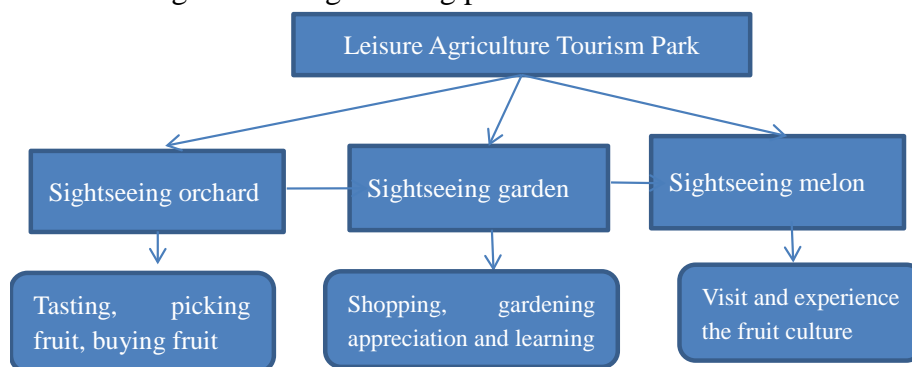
Leisure Agriculture Tourism Park

Sightseeing orchard

Sightseeing garden

Sightseeing melon

Tasting, picking fruit, buying fruit

Shopping, gardening appreciation and learning

Visit and experience the fruit culture